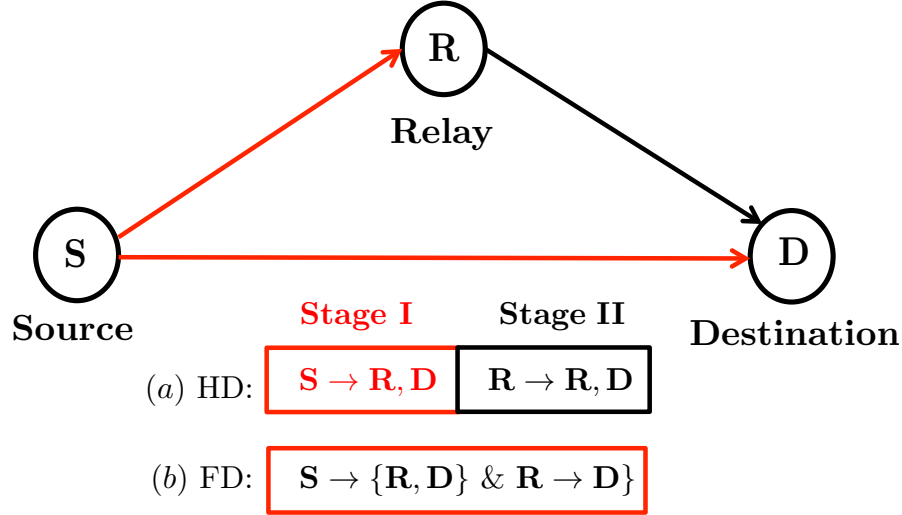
R

Relay

S

Source

D

Destination

Stage I

Stage II

$(a)$ HD: $\mathbf{S} \rightarrow \mathbf{R}, \mathbf{D}$ | $\mathbf{R} \rightarrow \mathbf{R}, \mathbf{D}$

$(b)$ FD: $\mathbf{S} \rightarrow \{\mathbf{R}, \mathbf{D}\}$ & $\mathbf{R} \rightarrow \mathbf{D}\}$